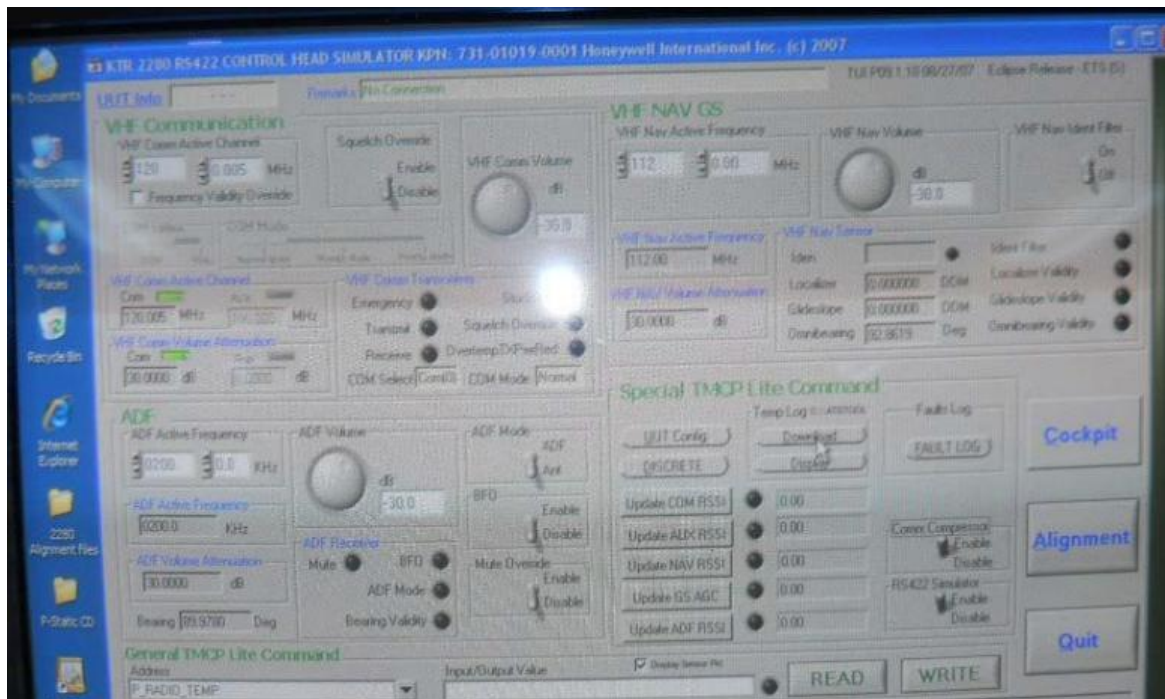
KTR 2280 RS422 CONTROL HEAD SIMULATOR KPN: 731-01019-0001 Honeywell International Inc. (c) 2007

TUI P/N 1.10 08/27/07 Eclipse Release : ETS (5)

My Documents
My Computer
My Network Places
Recycle Bin
Internet Explorer
2280 Alignment Files
P-Static CD

UUT Info
Transmit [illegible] No Connection

VHF Communication
VHF Comm Active Channel
120 0.005 MHz
Frequency Validity Override
Squelch Override
Enable
Disable
VHF Comm Volume
dB
-30.0

VHF Comm Active Channel
Com Aux
120.005 MHz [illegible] MHz
VHF Comm Volume Attenuation
Com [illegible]
30.0000 dB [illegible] dB
VHF Comm Transceiver
Emergency
Transmit
Receive
Stuck
Squelch Override
Overtemp/TXPwrFail
COM Select Com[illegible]
COM Mode Normal

VHF NAV GS
VHF Nav Active Frequency
112 0.00 MHz
VHF Nav Volume
dB
-30.0
VHF Nav Ident Filter
On
Off

VHF Nav Active Frequency
112.00 MHz
VHF NAV Volume Attenuation
30.0000 dB
VHF Nav Sensor
Ident
Localizer 0.000000 DDM
Glideslope 0.000000 DDM
Omnibearing 92.8619 Deg
Ident Filter
Localizer Validity
Glideslope Validity
Omnibearing Validity

ADF
ADF Active Frequency
0200 0.0 KHz
ADF Volume
dB
-30.0
ADF Mode
ADF
Ant
BFO
Enable
Disable
ADF Active Frequency
0200.0 KHz
ADF Volume Attenuation
30.0000 dB
ADF Receiver
Mute
BFO
ADF Mode
Bearing Validity
Mute Override
Enable
Disable
Bearing 89.9780 Deg

Special TMCP Lite Command
Temp Log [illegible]
UUT Config
DISCRETE
Download
Display
Fault Log
FAULT LOG
Update COM RSSI 0.00
Update AUX RSSI 0.00
Update NAV RSSI 0.00
Update GS AGC 0.00
Update ADF RSSI 0.00
Comm Compressor
Enable
Disable
RS422 Simulator
Enable
Disable

Cockpit
Alignment
Quit

General TMCP Lite Command
Address
P_RADIO_TEMP
Input/Output Value
Display Sensor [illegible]
READ
WRITE